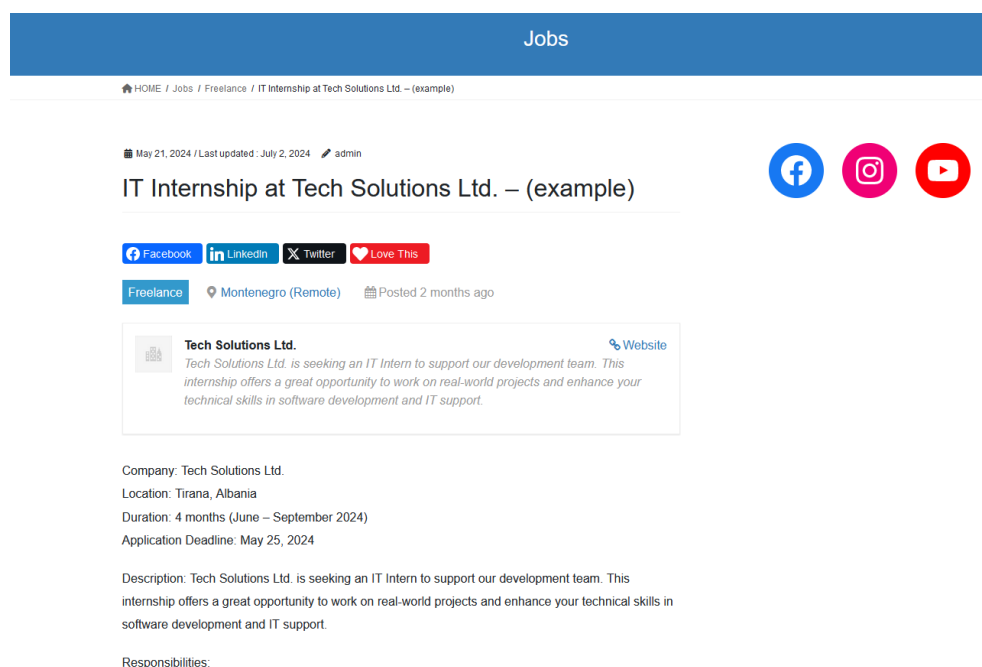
Jobs

HOME / Jobs / Freelance / IT Internship at Tech Solutions Ltd. – (example)

May 21, 2024 / Last updated : July 2, 2024 admin

IT Internship at Tech Solutions Ltd. – (example)

Facebook LinkedIn Twitter Love This

Freelance Montenegro (Remote) Posted 2 months ago

Tech Solutions Ltd. Website
Tech Solutions Ltd. is seeking an IT Intern to support our development team. This internship offers a great opportunity to work on real-world projects and enhance your technical skills in software development and IT support.

Company: Tech Solutions Ltd.
Location: Tirana, Albania
Duration: 4 months (June – September 2024)
Application Deadline: May 25, 2024

Description: Tech Solutions Ltd. is seeking an IT Intern to support our development team. This internship offers a great opportunity to work on real-world projects and enhance your technical skills in software development and IT support.

Responsibilities: